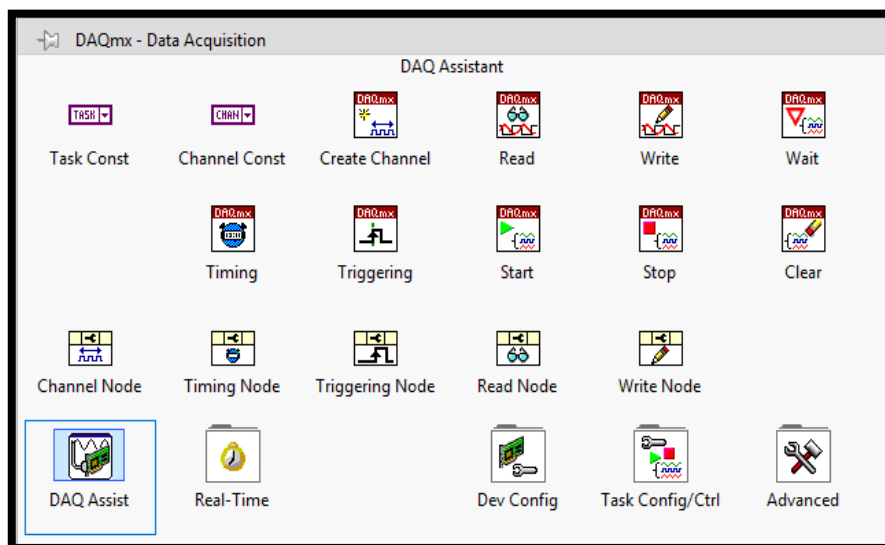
DAQmx - Data Acquisition

DAQ Assistant

TASK
Task Const

CHAN
Channel Const

DAQmx
Create Channel

DAQmx
Read

DAQmx
Write

DAQmx
Wait

DAQmx
Timing

DAQmx
Triggering

DAQmx
Start

DAQmx
Stop

DAQmx
Clear

Channel Node

Timing Node

Triggering Node

Read Node

Write Node

DAQ Assist

Real-Time

Dev Config

Task Config/Ctrl

Advanced